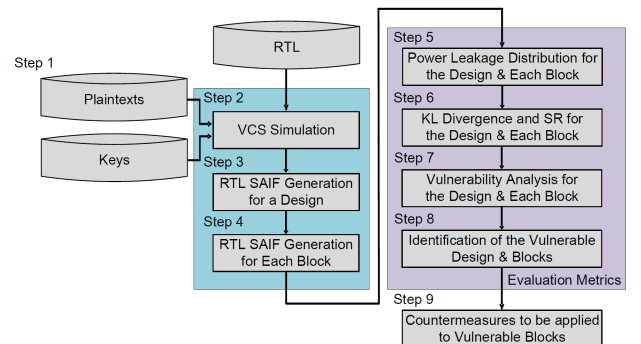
Step 1

RTL

Plaintexts

Keys

Step 2

VCS Simulation

Step 3

RTL SAIF Generation for a Design

Step 4

RTL SAIF Generation for Each Block

Step 5

Power Leakage Distribution for the Design & Each Block

Step 6

KL Divergence and SR for the Design & Each Block

Step 7

Vulnerability Analysis for the Design & Each Block

Step 8

Identification of the Vulnerable Design & Blocks

Evaluation Metrics

Step 9

Countermeasures to be applied to Vulnerable Blocks